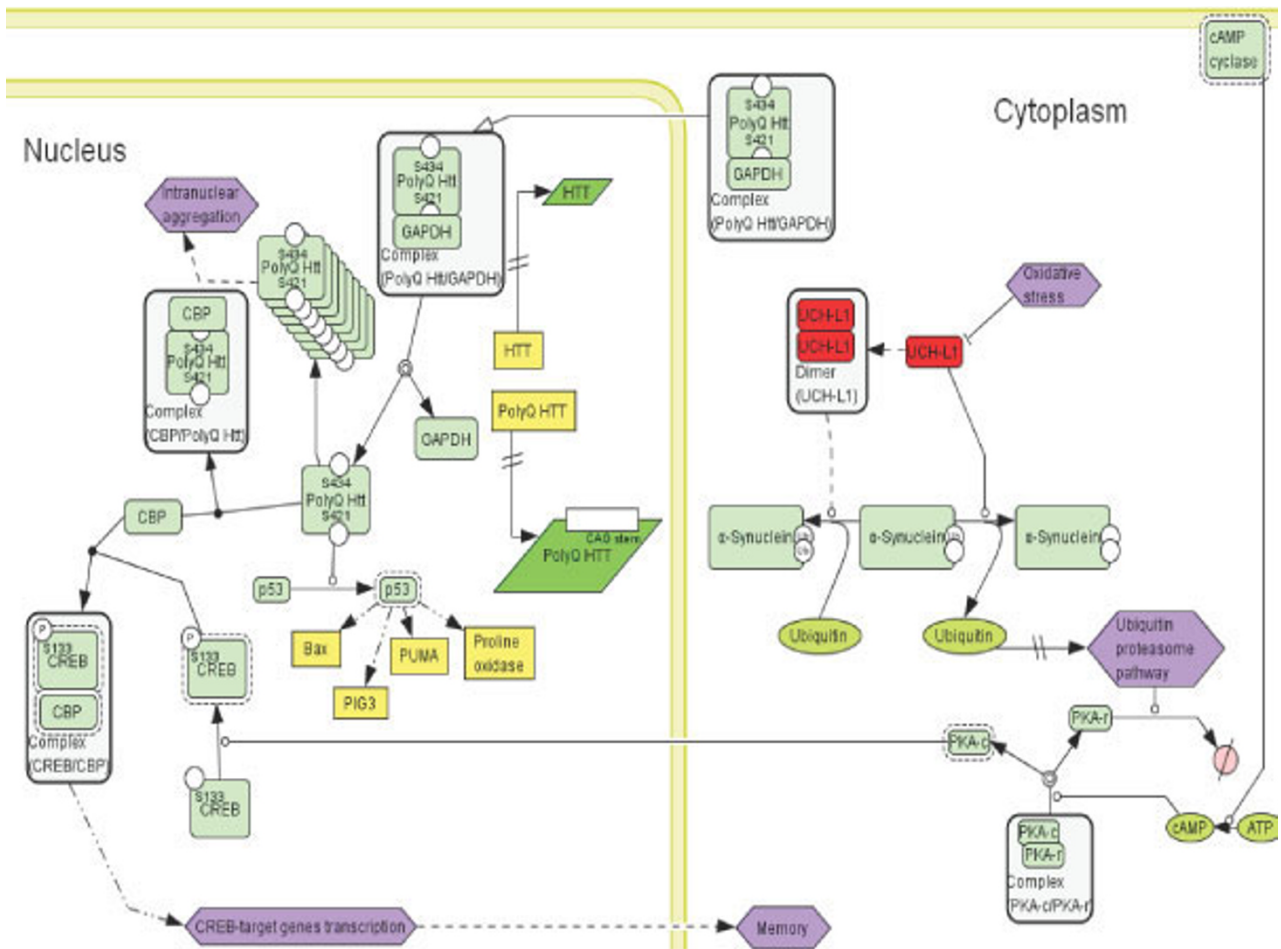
cAMP cyclase

Cytoplasm

Nucleus

S434
PolyQ Htt
S421
GAPDH
Complex (PolyQ Htt/GAPDH)

S434
PolyQ Htt
S421
GAPDH
Complex (PolyQ Htt/GAPDH)

Intranuclear aggregation

HTT

S434
PolyQ Htt
S421

CBP
S434
PolyQ Htt
S421
Complex (CBP/PolyQ Htt)

Oxidative stress

UCH-L1
UCH-L1
Dimer (UCH-L1)

UCH-L1

HTT

PolyQ HTT

GAPDH

S434
PolyQ Htt
S421

CBP

CAG stem
PolyQ HTT

α-Synuclein
Ub
Ub

α-Synuclein
Ub

α-Synuclein

p53

p53

Bax

PUMA

Proline oxidase

PIG3

P
S133
CREB
CBP
Complex (CREB/CBP)

P
S133
CREB

Ubiquitin

Ubiquitin

Ubiquitin proteasome pathway

PKA-r

PKA-c

S133
CREB

PKA-c
PKA-r
Complex (PKA-c/PKA-r)

cAMP

ATP

CREB-target genes transcription

Memory